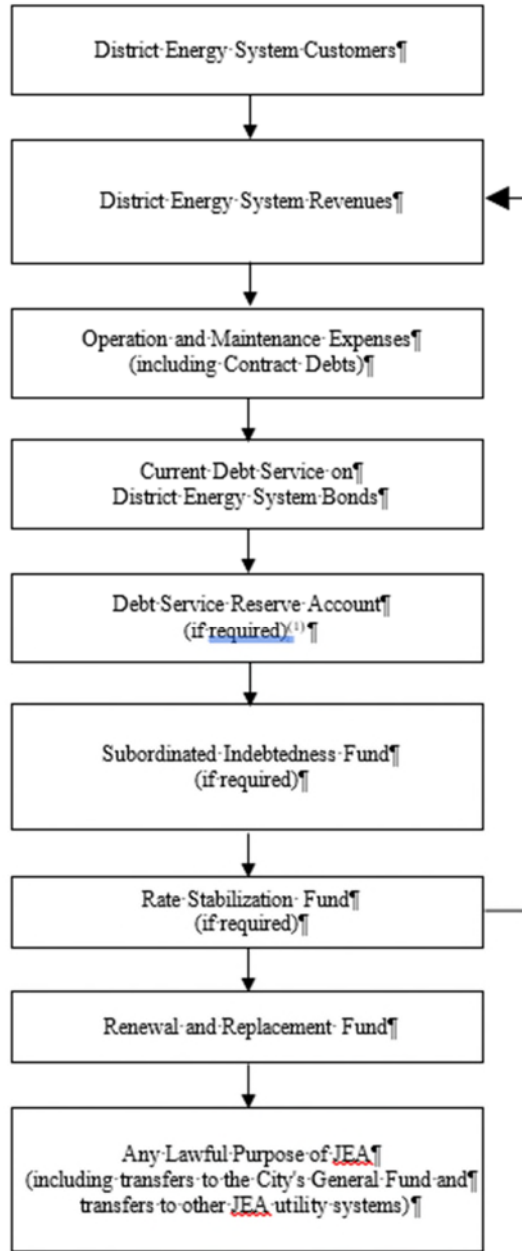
District·Energy·System·Customers¶

District·Energy·System·Revenues¶

Operation·and·Maintenance·Expenses¶
(including·Contract·Debts)¶

Current·Debt·Service·on¶
District·Energy·System·Bonds¶

Debt·Service·Reserve·Account¶
(if·required)$^{(1)}$·¶

Subordinated·Indebtedness·Fund¶
(if·required)¶

Rate·Stabilization·Fund¶
(if·required)¶

Renewal·and·Replacement·Fund¶

Any·Lawful·Purpose·of·JEA¶
(including·transfers·to·the·City's·General·Fund·and¶
transfers·to·other·JEA·utility·systems)¶